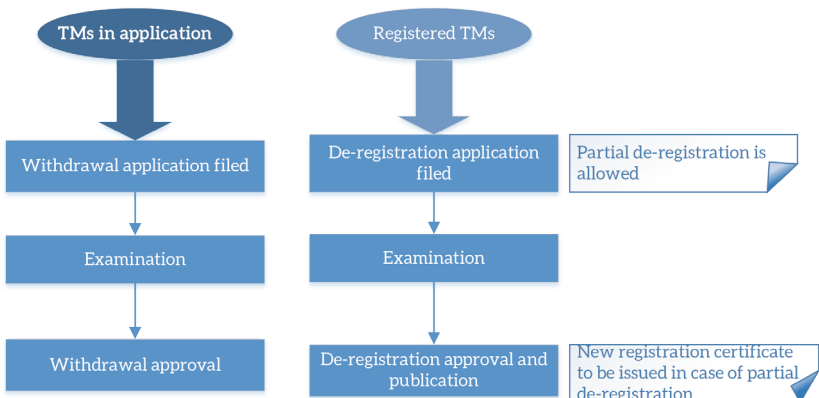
TMs in application

Withdrawal application filed

Examination

Withdrawal approval

Registered TMs

De-registration application filed

Examination

De-registration approval and publication

Partial de-registration is allowed

New registration certificate to be issued in case of partial de-registration